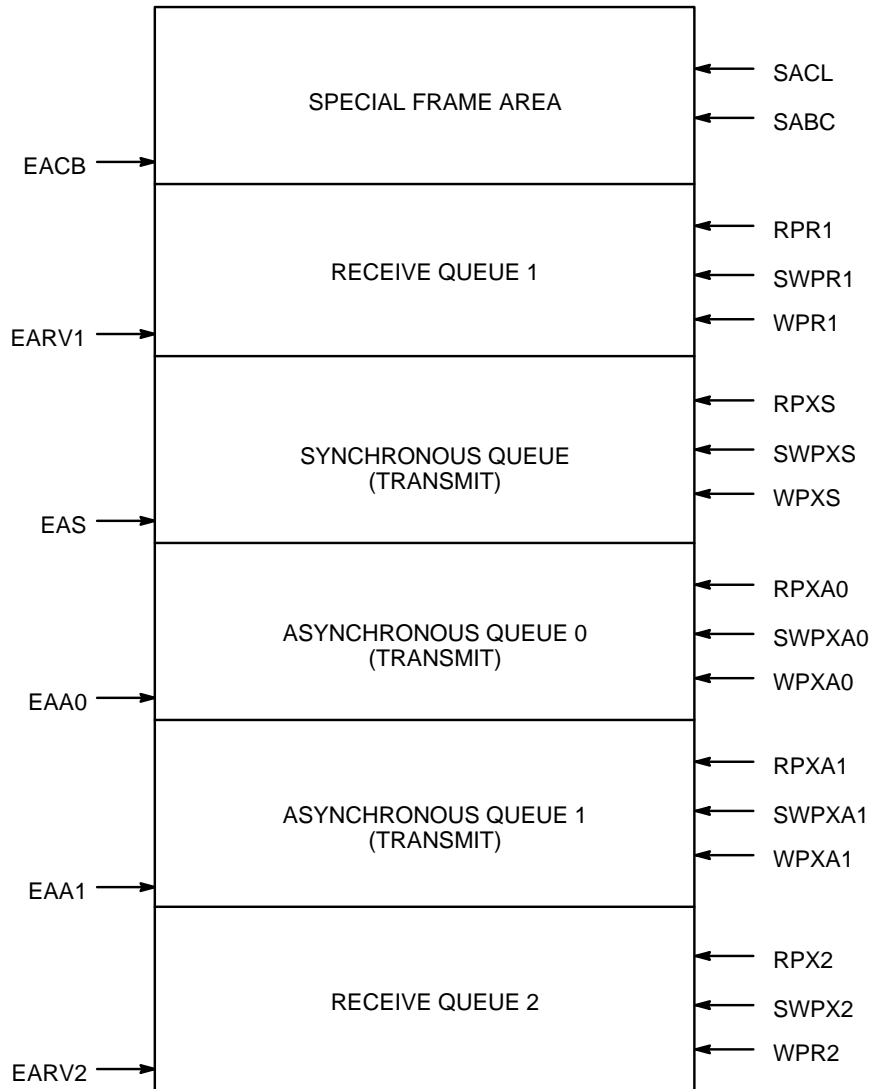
SPECIAL FRAME AREA

SACL

SABC

EACB

RECEIVE QUEUE 1

RPR1

SWPR1

WPR1

EARV1

SYNCHRONOUS QUEUE (TRANSMIT)

RPXS

SWPXS

WPXS

EAS

ASYNCHRONOUS QUEUE 0 (TRANSMIT)

RPXA0

SWPXA0

WPXA0

EAA0

ASYNCHRONOUS QUEUE 1 (TRANSMIT)

RPXA1

SWPXA1

WPXA1

EAA1

RECEIVE QUEUE 2

RPX2

SWPX2

WPR2

EARV2